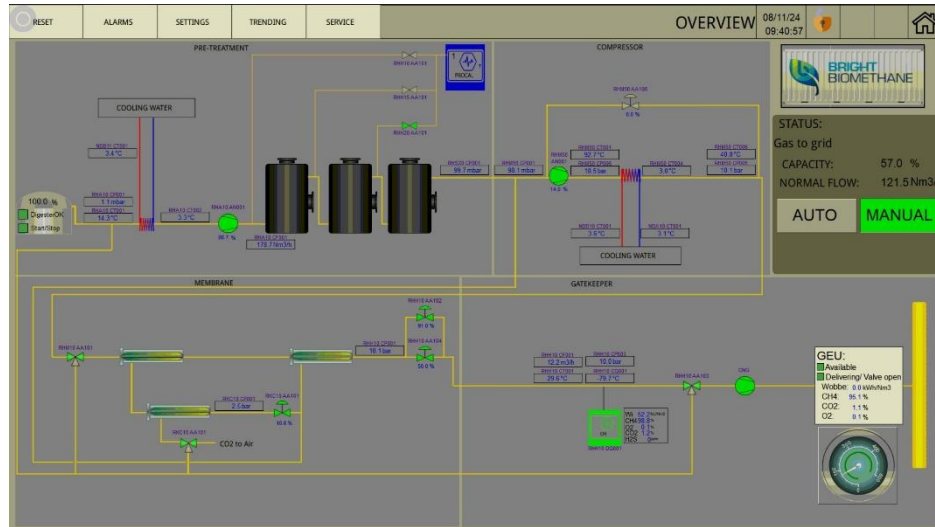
RESET
ALARMS
SETTINGS
TRENDING
SERVICE
OVERVIEW
08/11/24
09:40:57

PRE-TREATMENT
COOLING WATER
3.4°C
1.1 mbar
14.3°C
3.3°C
88.7 %
178.7 Nm3/h
100.0 %
DigesterOK
Start/Stop
99.7 mbar
99.1 mbar
PROCAL

COMPRESSOR
0.0 %
92.7°C
18.5 bar
14.3 %
3.0°C
49.8°C
70.1 bar
3.6°C
3.1°C
COOLING WATER

BRIGHT BIOMETHANE
STATUS:
Gas to grid
CAPACITY: 57.0 %
NORMAL FLOW: 121.5 Nm3/h
AUTO
MANUAL

MEMBRANE
GATEKEEPER
91.0 %
50.0 %
16.1 bar
2.5 bar
10.6 %
CO2 to Air
12.2 m3/h
10.0 bar
29.6°C
-79.7°C

GEU:
Available
Delivering/ Valve open
Wobbe: 0.0 kWh/Nm3
CH4: 95.1 %
CO2: 1.1 %
O2: 0.1 %